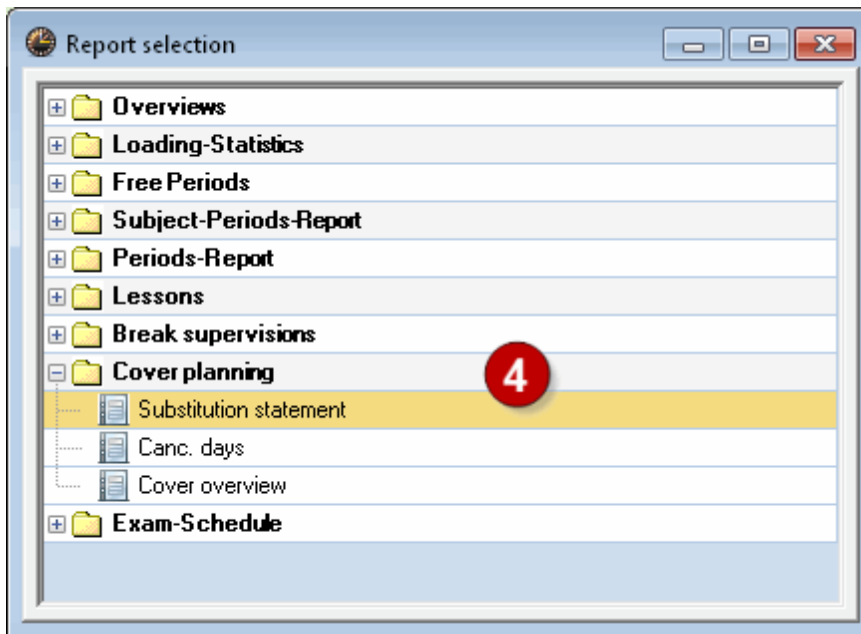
Report selection

Overviews
Loading-Statistics
Free Periods
Subject-Periods-Report
Periods-Report
Lessons
Break supervisions
Cover planning
4
Substitution statement
Canc. days
Cover overview
Exam-Schedule